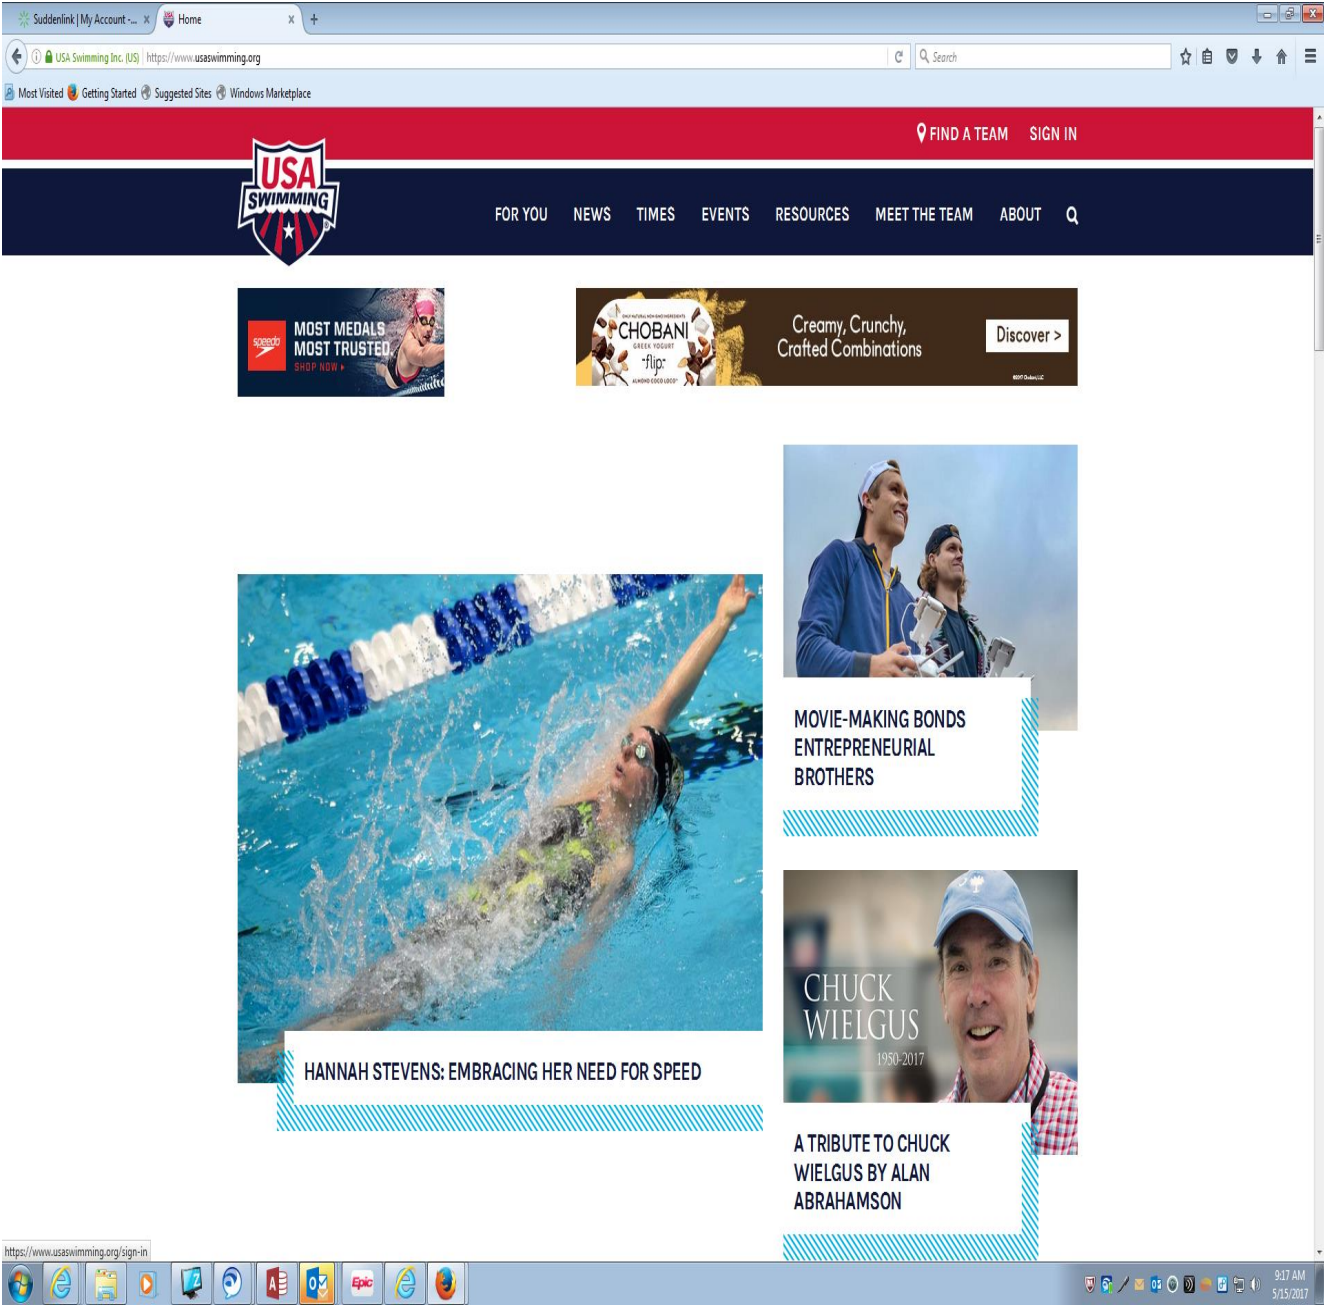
Suddenlink | My Account -... × Home × +

USA Swimming Inc. (US) https://www.usaswimming.org

Search

Most Visited Getting Started Suggested Sites Windows Marketplace

FIND A TEAM SIGN IN

USA SWIMMING

FOR YOU NEWS TIMES EVENTS RESOURCES MEET THE TEAM ABOUT

speedo MOST MEDALS MOST TRUSTED SHOP NOW ▸

CHOBANI GREEK YOGURT flip Creamy, Crunchy, Crafted Combinations Discover >

MOVIE-MAKING BONDS ENTREPRENEURIAL BROTHERS

HANNAH STEVENS: EMBRACING HER NEED FOR SPEED

CHUCK WIELGUS 1950-2017

A TRIBUTE TO CHUCK WIELGUS BY ALAN ABRAHAMSON

https://www.usaswimming.org/sign-in

9:17 AM 5/15/2017